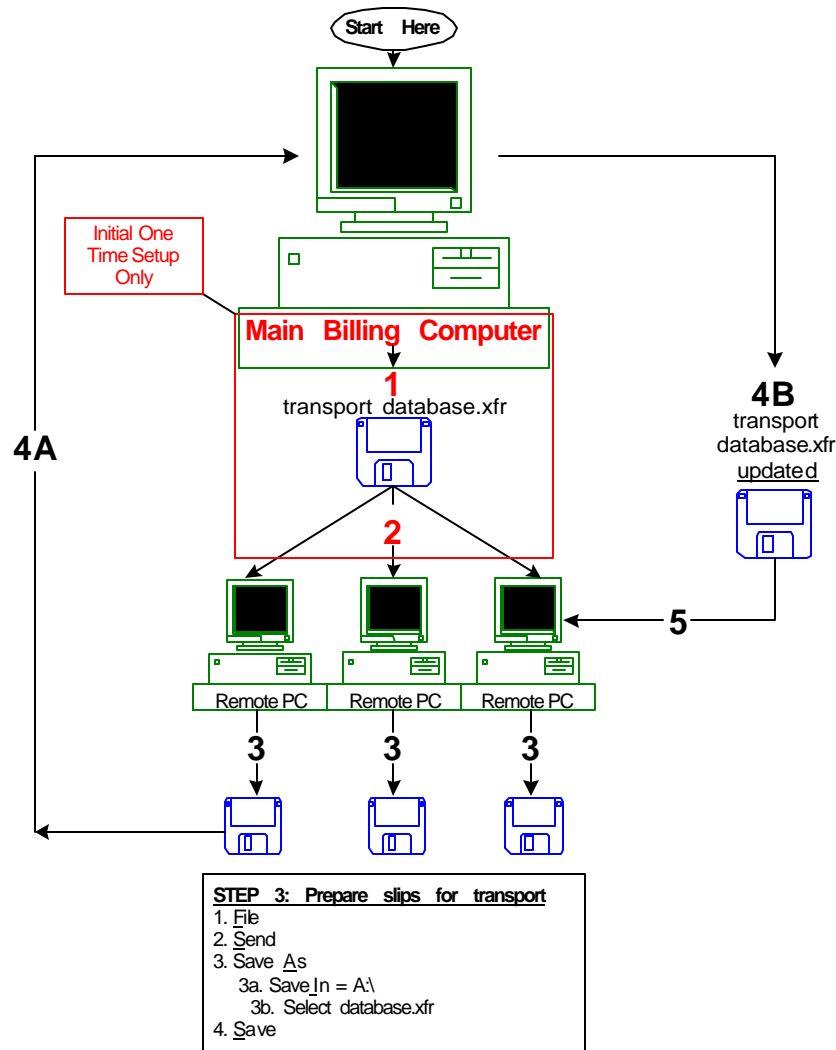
Start Here

Initial One Time Setup Only

Main Billing Computer

1
transport_database.xfr

2

4A

4B
transport database.xfr
updated

5

Remote PC
Remote PC
Remote PC

3
3
3

STEP 3: Prepare slips for transport
1. File
2. Send
3. Save As
3a. Save In = A:\
3b. Select database.xfr
4. Save